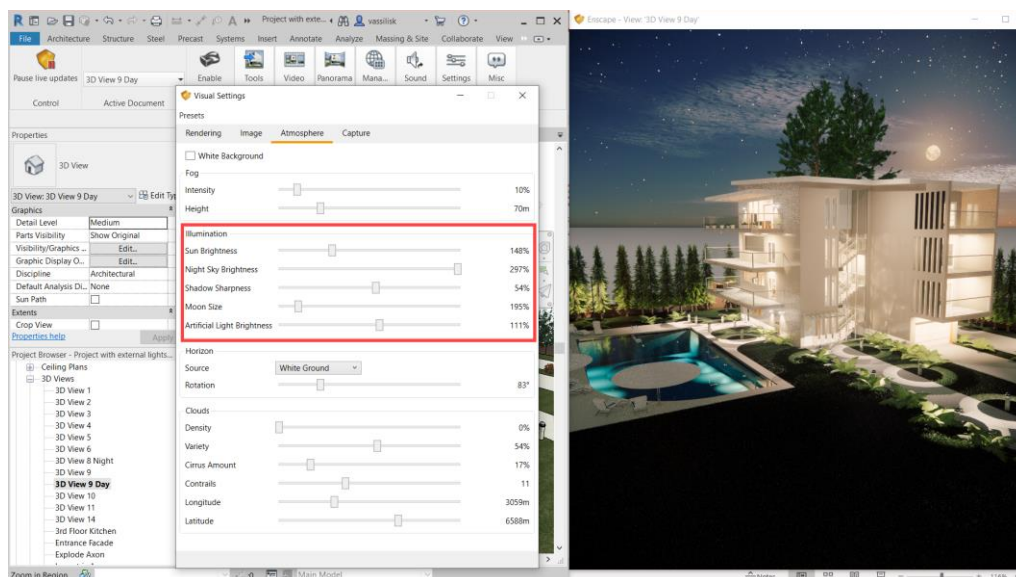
Project with exte... vassilisk

File Architecture Structure Steel Precast Systems Insert Annotate Analyze Massing & Site Collaborate View

Pause live updates 3D View 9 Day

Enable Tools Video Panorama Mana... Sound Settings Misc

Control Active Document

Enscape - View: '3D View 9 Day'

Visual Settings

Presets

Rendering Image Atmosphere Capture

White Background

Fog

Intensity 10%

Height 70m

Illumination

Sun Brightness 148%

Night Sky Brightness 297%

Shadow Sharpness 54%

Moon Size 195%

Artificial Light Brightness 111%

Horizon

Source White Ground

Rotation 83°

Clouds

Density 0%

Variety 54%

Cirrus Amount 17%

Contrails 11

Longitude 3059m

Latitude 6588m

Properties

3D View

3D View: 3D View 9 Day Edit Typ

Graphics

| Detail Level | Medium |
|---|---|
| Parts Visibility | Show Original |
| Visibility/Graphics ... | Edit... |
| Graphic Display O... | Edit... |
| Discipline | Architectural |
| Default Analysis Di... | None |
| Sun Path | |

Extents

| Crop View | |
|---|---|

Properties help Apply

Project Browser - Project with external lights...

Ceiling Plans

3D Views

3D View 1
3D View 2
3D View 3
3D View 4
3D View 5
3D View 6
3D View 8 Night
3D View 9
3D View 9 Day
3D View 10
3D View 11
3D View 14
3rd Floor Kitchen
Entrance Facade
Explode Axon

Zoom in Region

Main Model